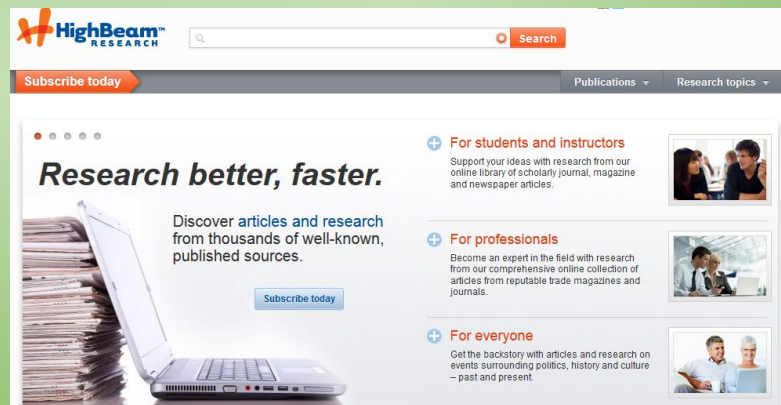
HighBeam™ RESEARCH

Search

Subscribe today

Publications

Research topics

Research better, faster.

Discover articles and research from thousands of well-known, published sources.

Subscribe today

For students and instructors

Support your ideas with research from our online library of scholarly journal, magazine and newspaper articles.

For professionals

Become an expert in the field with research from our comprehensive online collection of articles from reputable trade magazines and journals.

For everyone

Get the backstory with articles and research on events surrounding politics, history and culture – past and present.